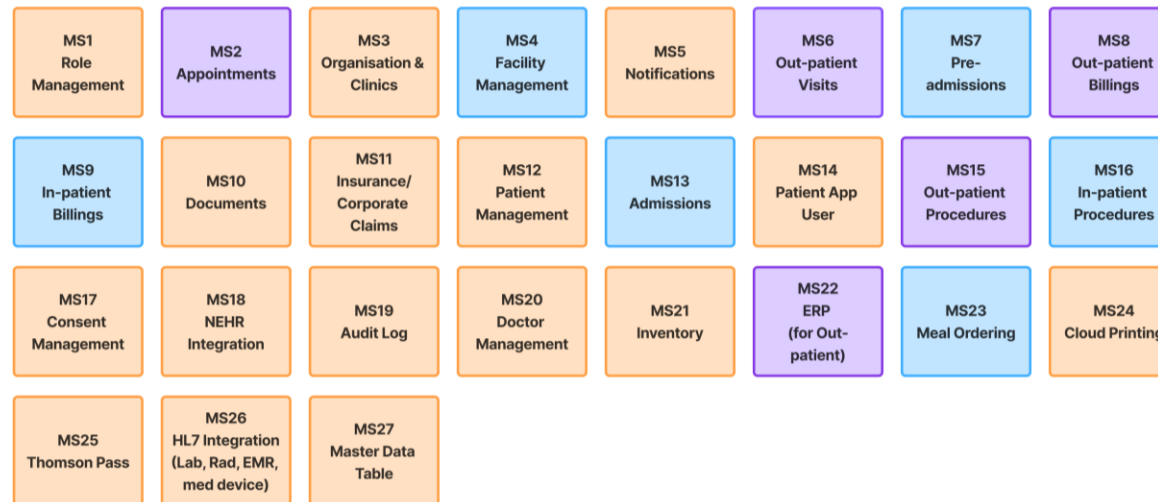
MS1
Role
Management

MS2
Appointments

MS3
Organisation &
Clinics

MS4
Facility
Management

MS5
Notifications

MS6
Out-patient
Visits

MS7
Pre-
admissions

MS8
Out-patient
Billings

MS9
In-patient
Billings

MS10
Documents

MS11
Insurance/
Corporate
Claims

MS12
Patient
Management

MS13
Admissions

MS14
Patient App
User

MS15
Out-patient
Procedures

MS16
In-patient
Procedures

MS17
Consent
Management

MS18
NEHR
Integration

MS19
Audit Log

MS20
Doctor
Management

MS21
Inventory

MS22
ERP
(for Out-
patient)

MS23
Meal Ordering

MS24
Cloud Printin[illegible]

MS25
Thomson Pass

MS26
HL7 Integration
(Lab, Rad, EMR,
med device)

MS27
Master Data
Table